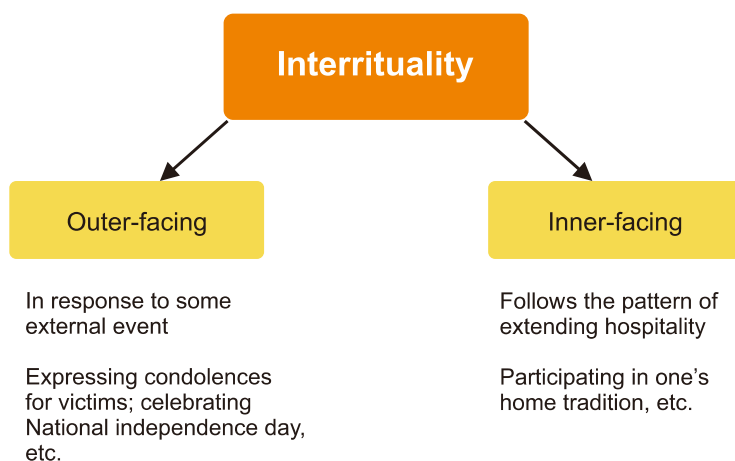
Interrituality

Outer-facing

In response to some external event

Expressing condolences for victims; celebrating National independence day, etc.

Inner-facing

Follows the pattern of extending hospitality

Participating in one's home tradition, etc.